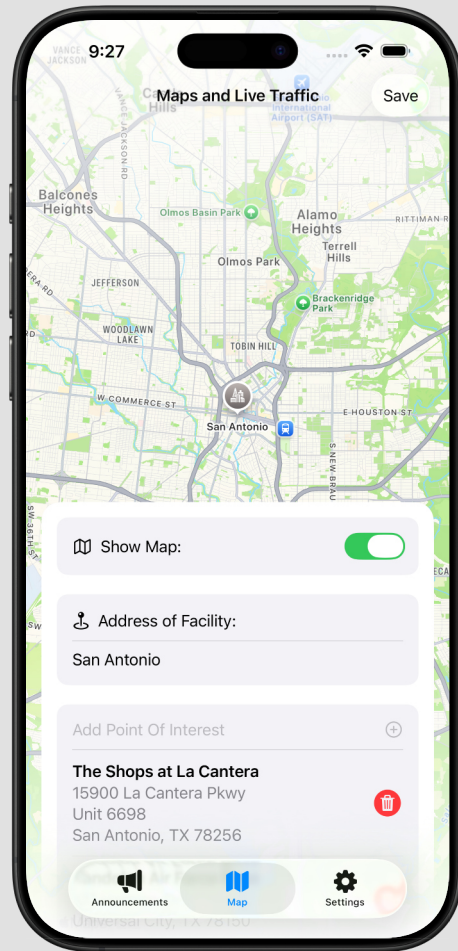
9:27

Maps and Live Traffic

Save

VANCE JACKSON

VANCE JACKSON RD

International Airport (SAT)

Balcones Heights

Olmos Basin Park

Alamo Heights

RITTIMAN RD

Terrell Hills

Olmos Park

JEFFERSON

Brackenridge Park

WOODLAWN LAKE

TOBIN HILL

W COMMERCE ST

E HOUSTON ST

San Antonio

S NEW BRAU

Show Map:

Address of Facility:

San Antonio

Add Point Of Interest

The Shops at La Cantera
15900 La Cantera Pkwy
Unit 6698
San Antonio, TX 78256

Universal City, TX 78150

Announcements

Map

Settings